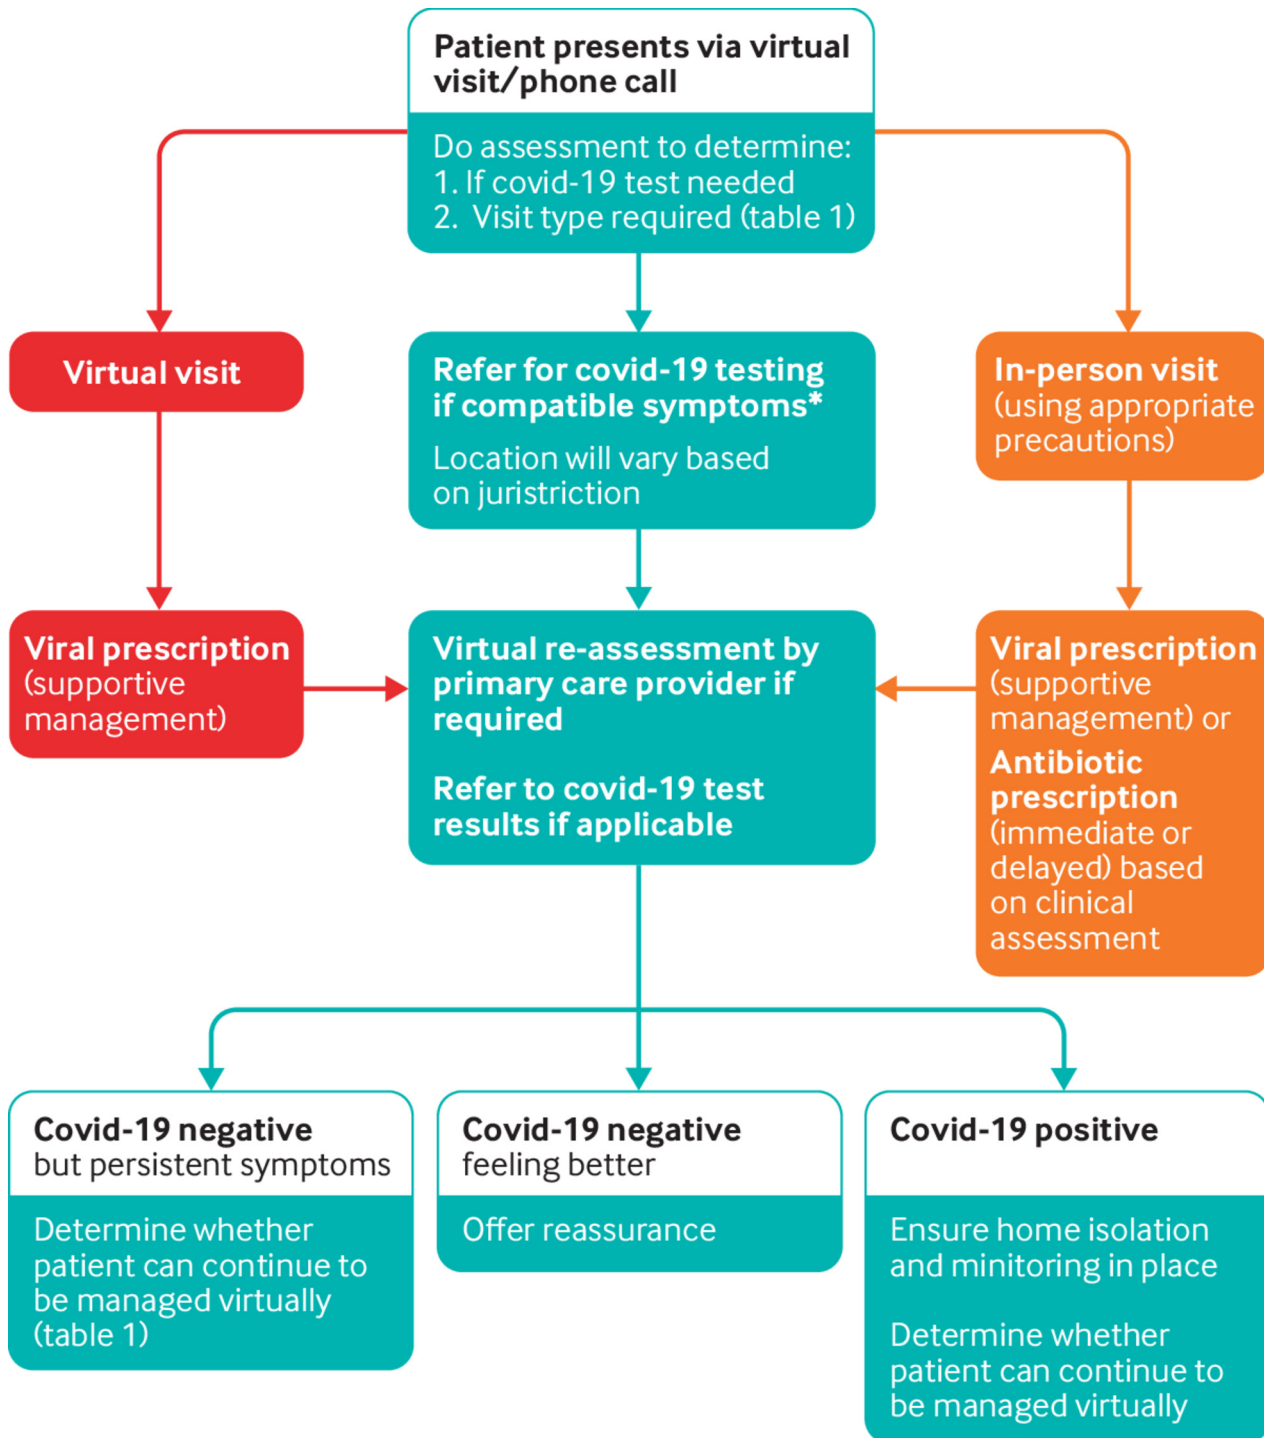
Patient presents via virtual visit/phone call

Do assessment to determine:
1. If covid-19 test needed
2. Visit type required (table 1)

Virtual visit

Refer for covid-19 testing if compatible symptoms*

Location will vary based on juristriction

In-person visit (using appropriate precautions)

Viral prescription (supportive management)

Virtual re-assessment by primary care provider if required

Refer to covid-19 test results if applicable

Viral prescription (supportive management) or

Antibiotic prescription (immediate or delayed) based on clinical assessment

Covid-19 negative but persistent symptoms

Determine whether patient can continue to be managed virtually (table 1)

Covid-19 negative feeling better

Offer reassurance

Covid-19 positive

Ensure home isolation and minitoring in place

Determine whether patient can continue to be managed virtually